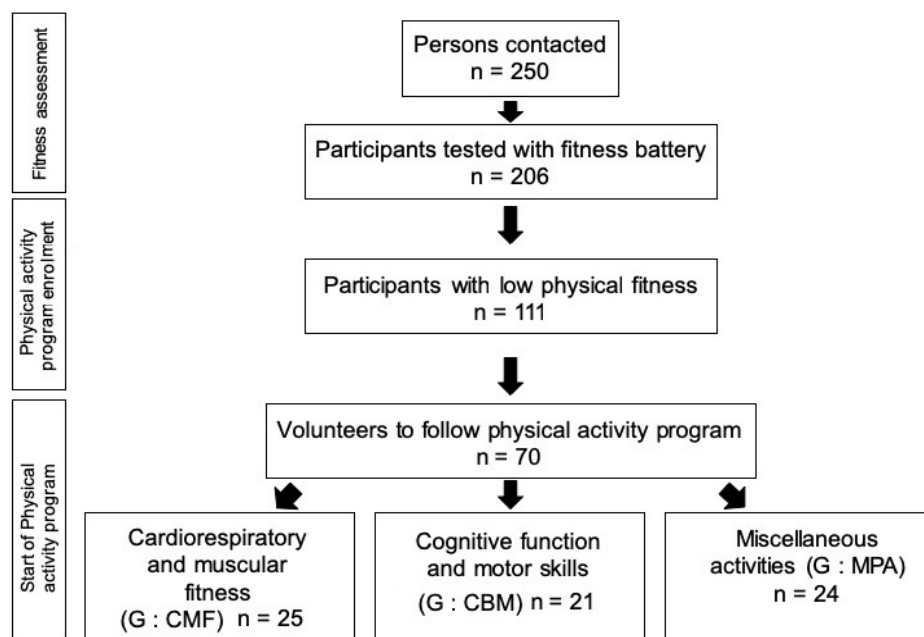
Fitness assessment

Physical activity program enrolment

Start of Physical activity program

Persons contacted
n = 250

Participants tested with fitness battery
n = 206

Participants with low physical fitness
n = 111

Volunteers to follow physical activity program
n = 70

Cardiorespiratory and muscular fitness
(G : CMF) n = 25

Cognitive function and motor skills
(G : CBM) n = 21

Miscellaneous activities (G : MPA)
n = 24